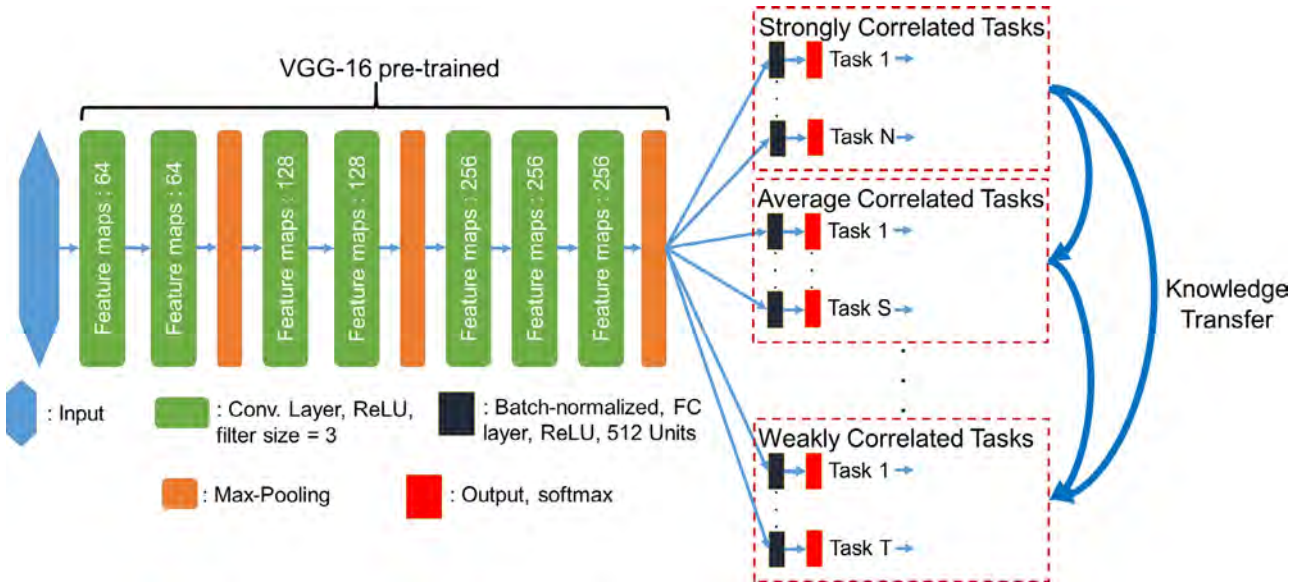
VGG-16 pre-trained

Feature maps : 64

Feature maps : 64

Feature maps : 128

Feature maps : 128

Feature maps : 256

Feature maps : 256

Feature maps : 256

Strongly Correlated Tasks

Task 1

Task N

Average Correlated Tasks

Task 1

Task S

Weakly Correlated Tasks

Task 1

Task T

Knowledge Transfer

: Input

: Conv. Layer, ReLU, filter size = 3

: Batch-normalized, FC layer, ReLU, 512 Units

: Max-Pooling

: Output, softmax